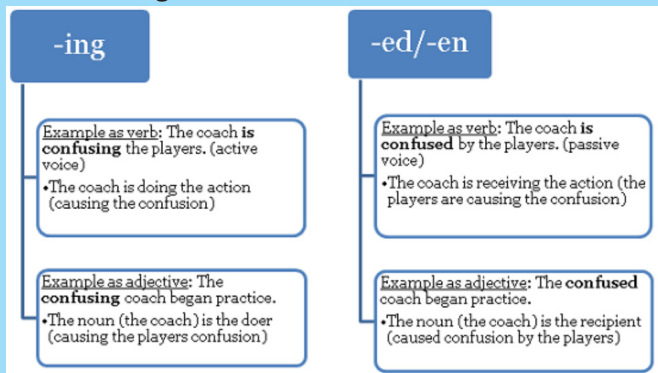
-ing

Example as verb: The coach **is confusing** the players. (active voice)
•The coach is doing the action (causing the confusion)

Example as adjective: The **confusing** coach began practice.
•The noun (the coach) is the doer (causing the players confusion)

-ed/-en

Example as verb: The coach **is confused** by the players. (passive voice)
•The coach is receiving the action (the players are causing the confusion)

Example as adjective: The **confused** coach began practice.
•The noun (the coach) is the recipient (caused confusion by the players)